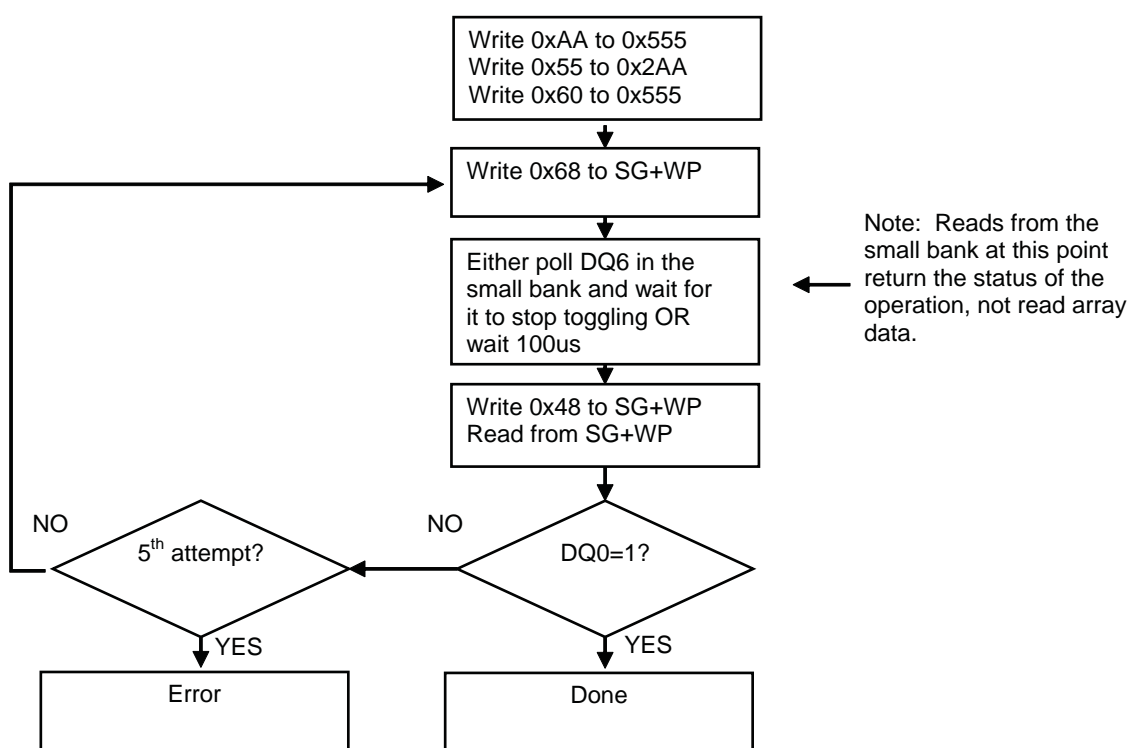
Write 0xAA to 0x555
Write 0x55 to 0x2AA
Write 0x60 to 0x555

Write 0x68 to SG+WP

Either poll DQ6 in the small bank and wait for it to stop toggling OR wait 100us

Note: Reads from the small bank at this point return the status of the operation, not read array data.

Write 0x48 to SG+WP
Read from SG+WP

NO

$5^{th}$ attempt?

NO

DQ0=1?

YES

YES

Error

Done